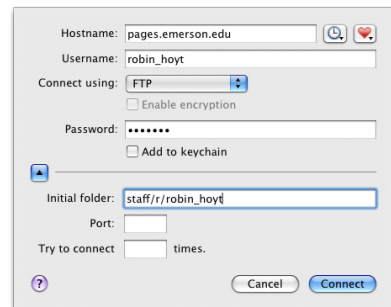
Hostname: pages.emerson.edu

Username: robin_hoyt

Connect using: FTP

Enable encryption

Password: •••••••

Add to keychain

Initial folder: staff/r/robin_hoyt

Port:

Try to connect times.

?

Cancel

Connect